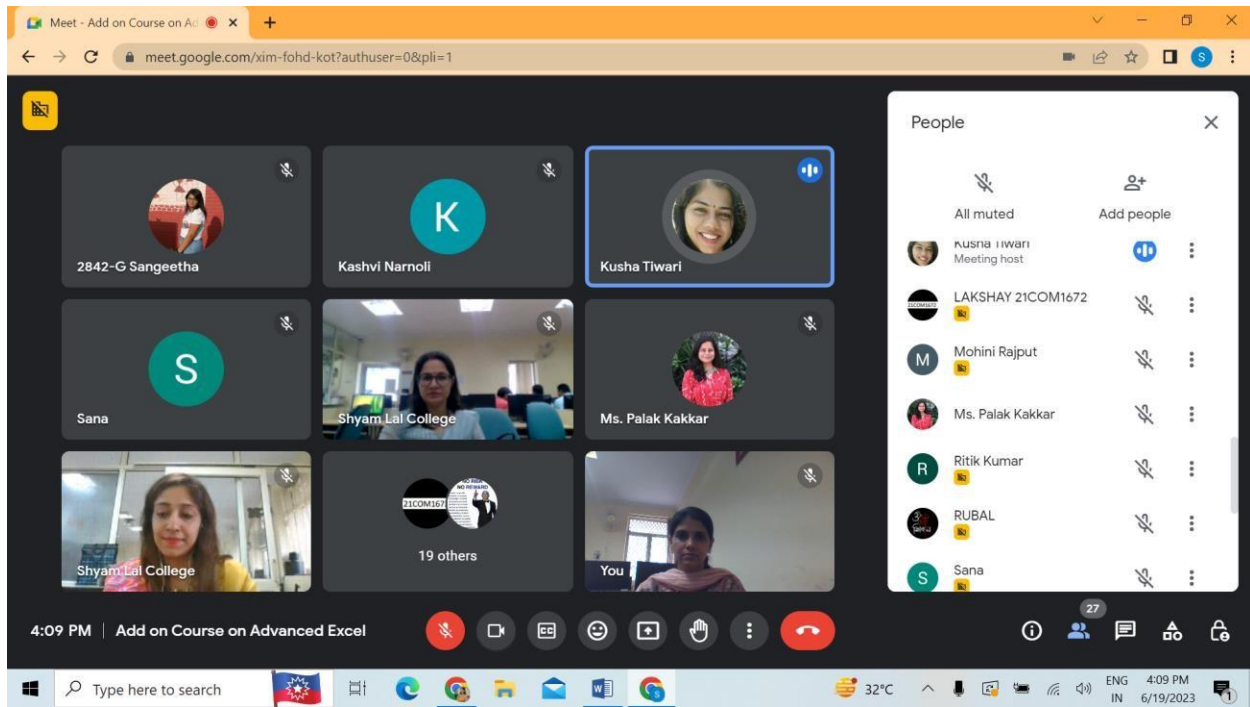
Meet - Add on Course on Ad

meet.google.com/xim-fohd-kot?authuser=0&pli=1

2842-G Sangeetha

K

Kashvi Narnoli

Kusha Tiwari

S

Sana

Shyam Lal College

Ms. Palak Kakkar

Shyam Lal College

21COM167

19 others

You

People

All muted

Add people

Kusha Tiwari
Meeting host

LAKSHAY 21COM1672

M Mohini Rajput

Ms. Palak Kakkar

R Ritik Kumar

RUBAL

S Sana

4:09 PM | Add on Course on Advanced Excel

27

Type here to search

32°C

ENG IN

4:09 PM 6/19/2023